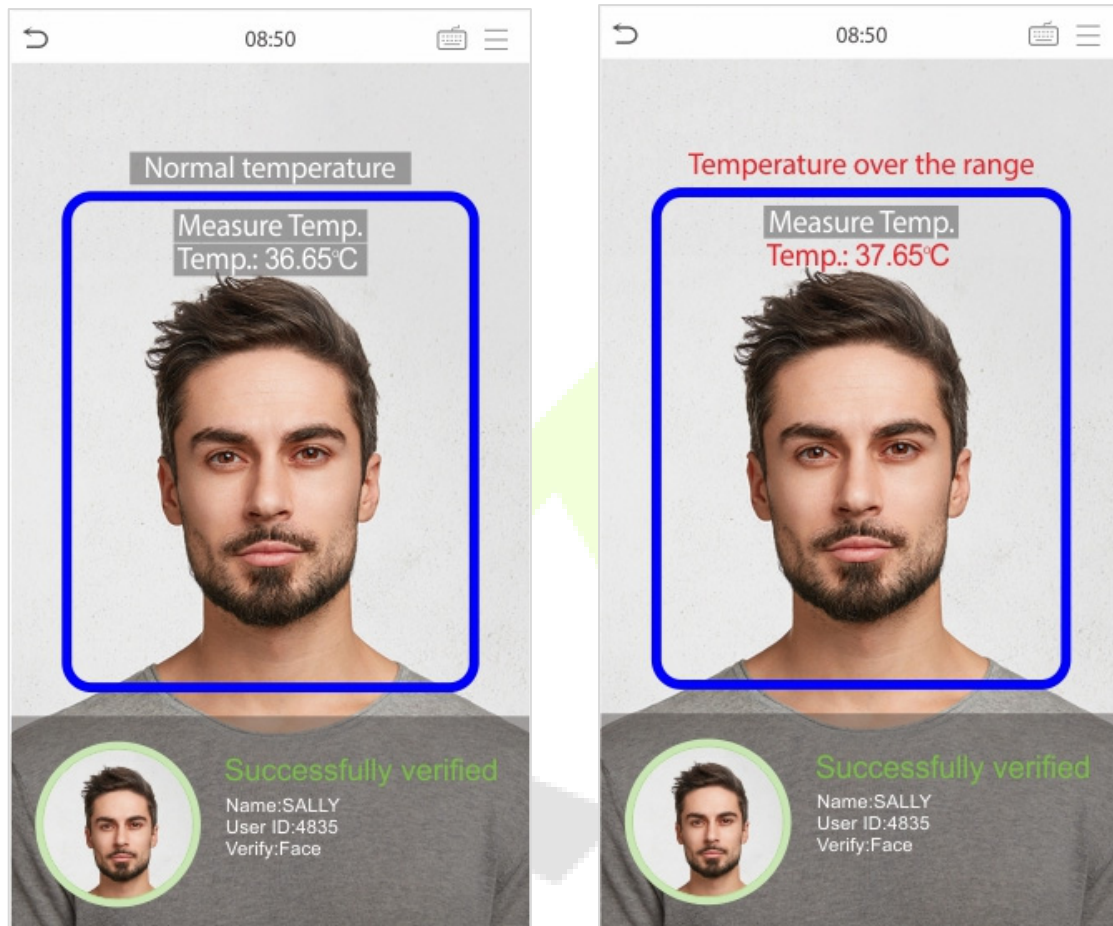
08:50

Normal temperature

Measure Temp.
Temp.: 36.65℃

Successfully verified
Name:SALLY
User ID:4835
Verify:Face

08:50

Temperature over the range

Measure Temp.
Temp.: 37.65℃

Successfully verified
Name:SALLY
User ID:4835
Verify:Face